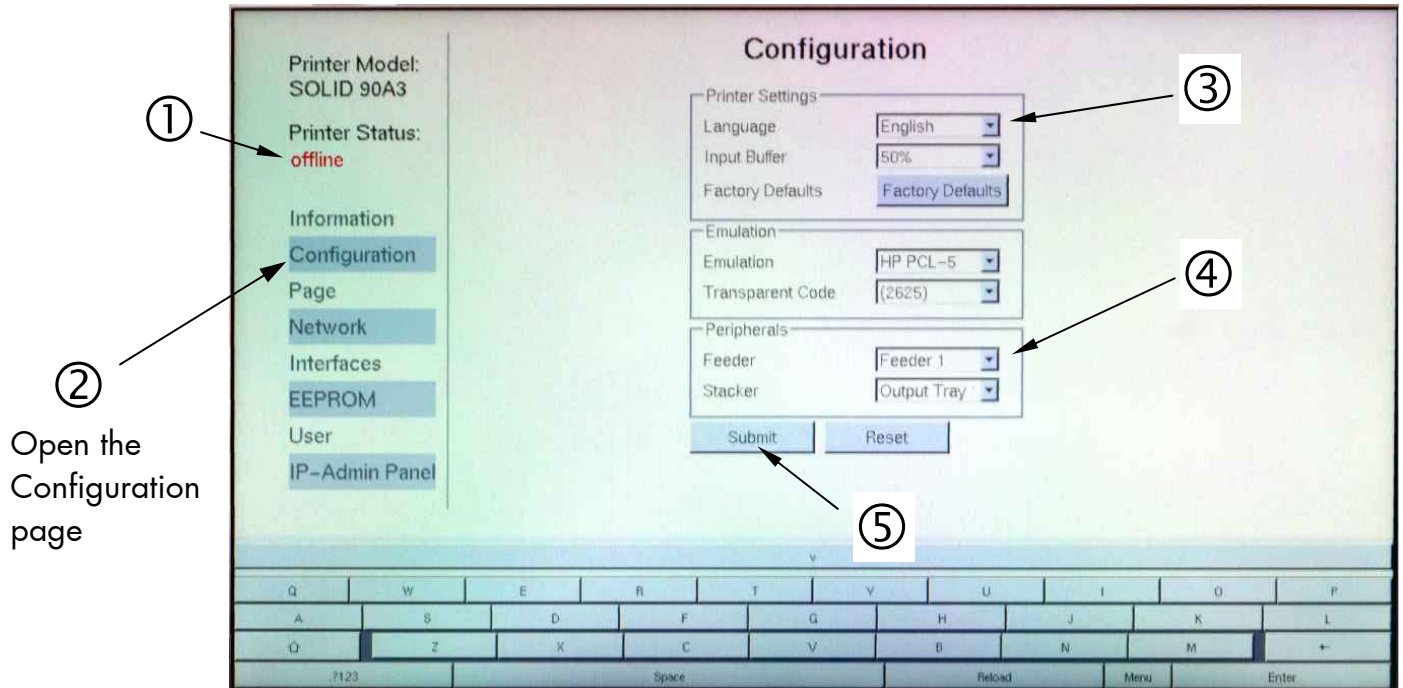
Printer Model:
SOLID 90A3

Printer Status:
offline

①

Information
Configuration
Page
Network
Interfaces
EEPROM
User
IP-Admin Panel

②

Open the Configuration page

Configuration

Printer Settings
Language English
Input Buffer 50%
Factory Defaults Factory Defaults

③

Emulation
Emulation HP PCL-5
Transparent Code (2625)

Peripherals
Feeder Feeder 1
Stacker Output Tray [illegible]

④

Submit Reset

⑤

v

Q W E R T Y U I O P
A S D F G H J K L
⇧ Z X C V B N M ←
?123 Space Reload Menu Enter